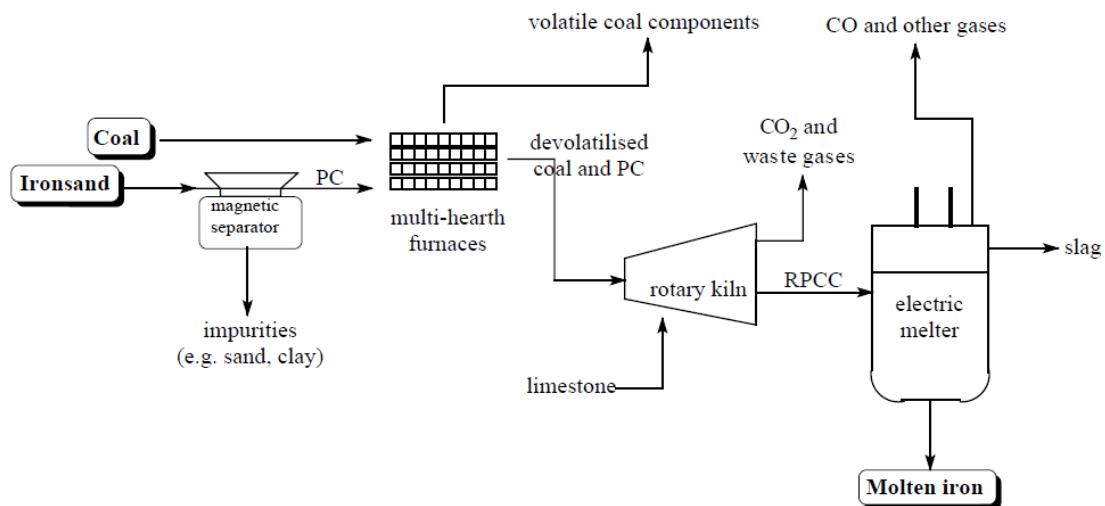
volatile coal components

CO and other gases

Coal

Ironsand

PC

magnetic separator

multi-hearth furnaces

devolatilised coal and PC

$CO_2$ and waste gases

rotary kiln

RPCC

electric melter

slag

impurities (e.g. sand, clay)

limestone

Molten iron